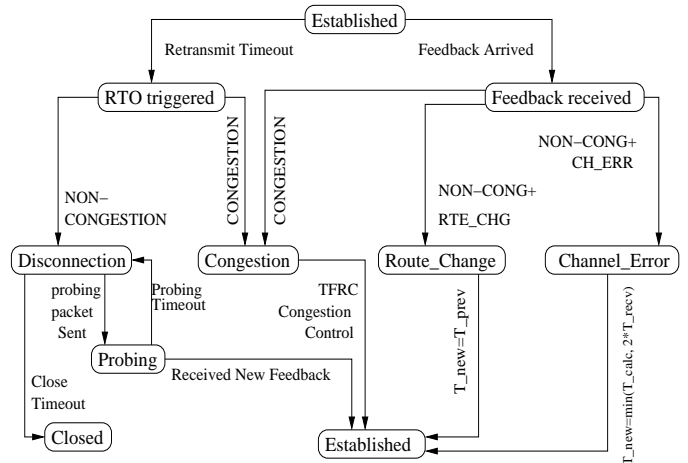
Established

Retransmit Timeout

Feedback Arrived

RTO triggered

Feedback received

CONGESTION

CONGESTION

NON−CONG+ CH_ERR

NON−CONG+ RTE_CHG

NON− CONGESTION

Disconnection

Congestion

Route_Change

Channel_Error

probing packet Sent

Probing Timeout

TFRC Congestion Control

T_new=T_prev

T_new=min(T_calc, 2*T_recv)

Probing

Received New Feedback

Close Timeout

Closed

Established